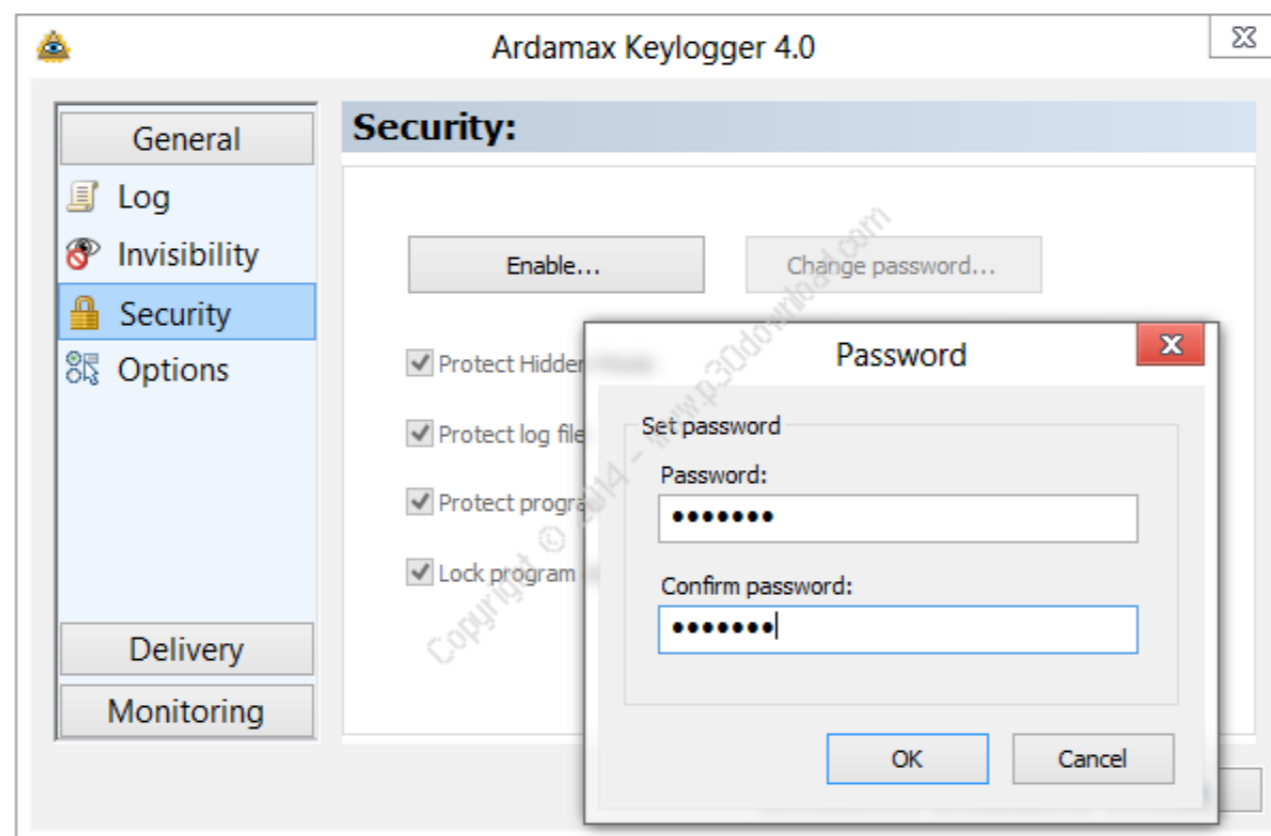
Ardamax Keylogger 4.0

General

Log

Invisibility

Security

Options

Delivery

Monitoring

Security:

Enable...

Change password...

Protect Hidden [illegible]

Protect log file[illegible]

Protect progra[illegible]

Lock program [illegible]

Password

Set password

Password:

•••••••

Confirm password:

•••••••

OK

Cancel

Copyright © 2014 - www.p30download.com